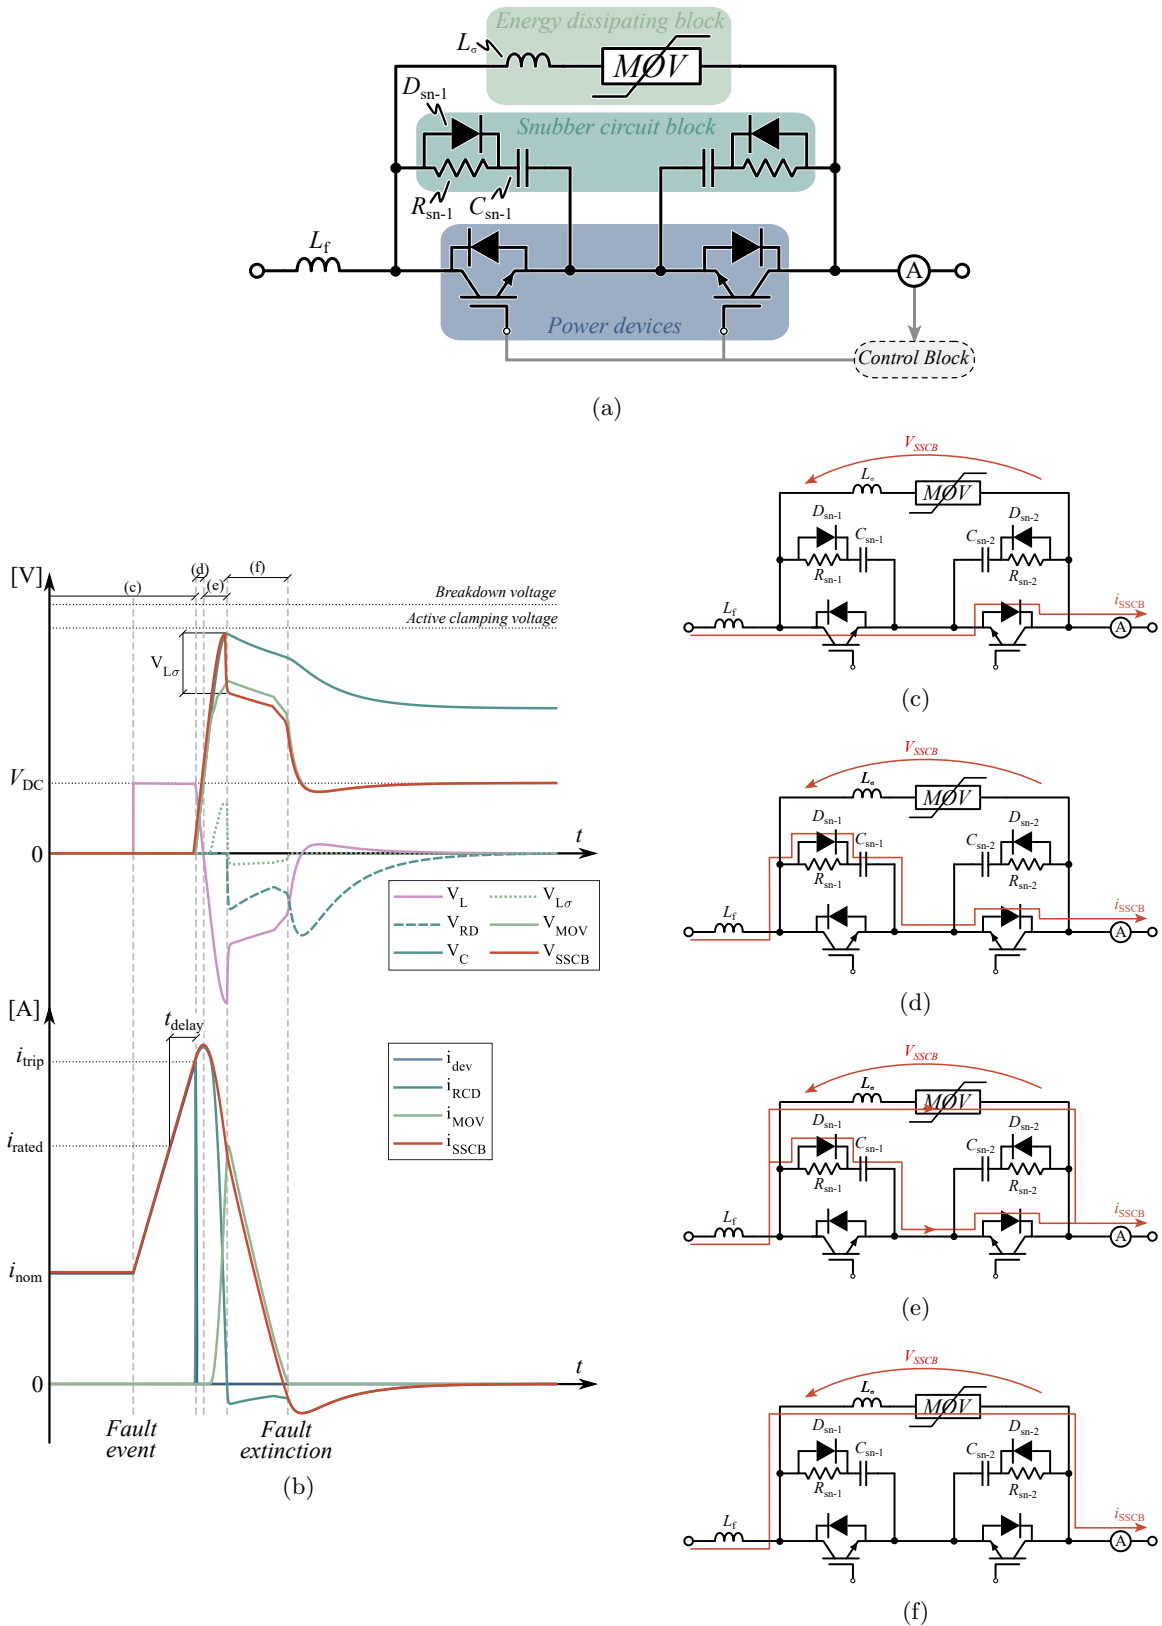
Energy dissipating block
$L_\sigma$
MOV
$D_{sn-1}$
Snubber circuit block
$R_{sn-1}$ $C_{sn-1}$
$L_f$
A
Power devices
Control Block
(a)

[V]
(c) (d) (e) (f)
Breakdown voltage
Active clamping voltage
$V_{L\sigma}$
$V_{DC}$
0
t
$V_L$ $V_{L\sigma}$
$V_{RD}$ $V_{MOV}$
$V_C$ $V_{SSCB}$
[A]
$t_{delay}$
$i_{trip}$
$i_{rated}$
$i_{nom}$
0
t
$i_{dev}$
$i_{RCD}$
$i_{MOV}$
$i_{SSCB}$
Fault event
Fault extinction
(b)

$V_{SSCB}$
$L_\sigma$
MOV
$D_{sn-1}$ $C_{sn-1}$ $C_{sn-2}$ $D_{sn-2}$
$R_{sn-1}$ $R_{sn-2}$
$L_f$
$i_{SSCB}$
A
(c)

$V_{SSCB}$
$L_\sigma$
MOV
$D_{sn-1}$ $C_{sn-1}$ $C_{sn-2}$ $D_{sn-2}$
$R_{sn-1}$ $R_{sn-2}$
$L_f$
$i_{SSCB}$
A
(d)

$V_{SSCB}$
$L_\sigma$
MOV
$D_{sn-1}$ $C_{sn-1}$ $C_{sn-2}$ $D_{sn-2}$
$R_{sn-1}$ $R_{sn-2}$
$L_f$
$i_{SSCB}$
A
(e)

$V_{SSCB}$
$L_\sigma$
MOV
$D_{sn-1}$ $C_{sn-1}$ $C_{sn-2}$ $D_{sn-2}$
$R_{sn-1}$ $R_{sn-2}$
$L_f$
$i_{SSCB}$
A
(f)